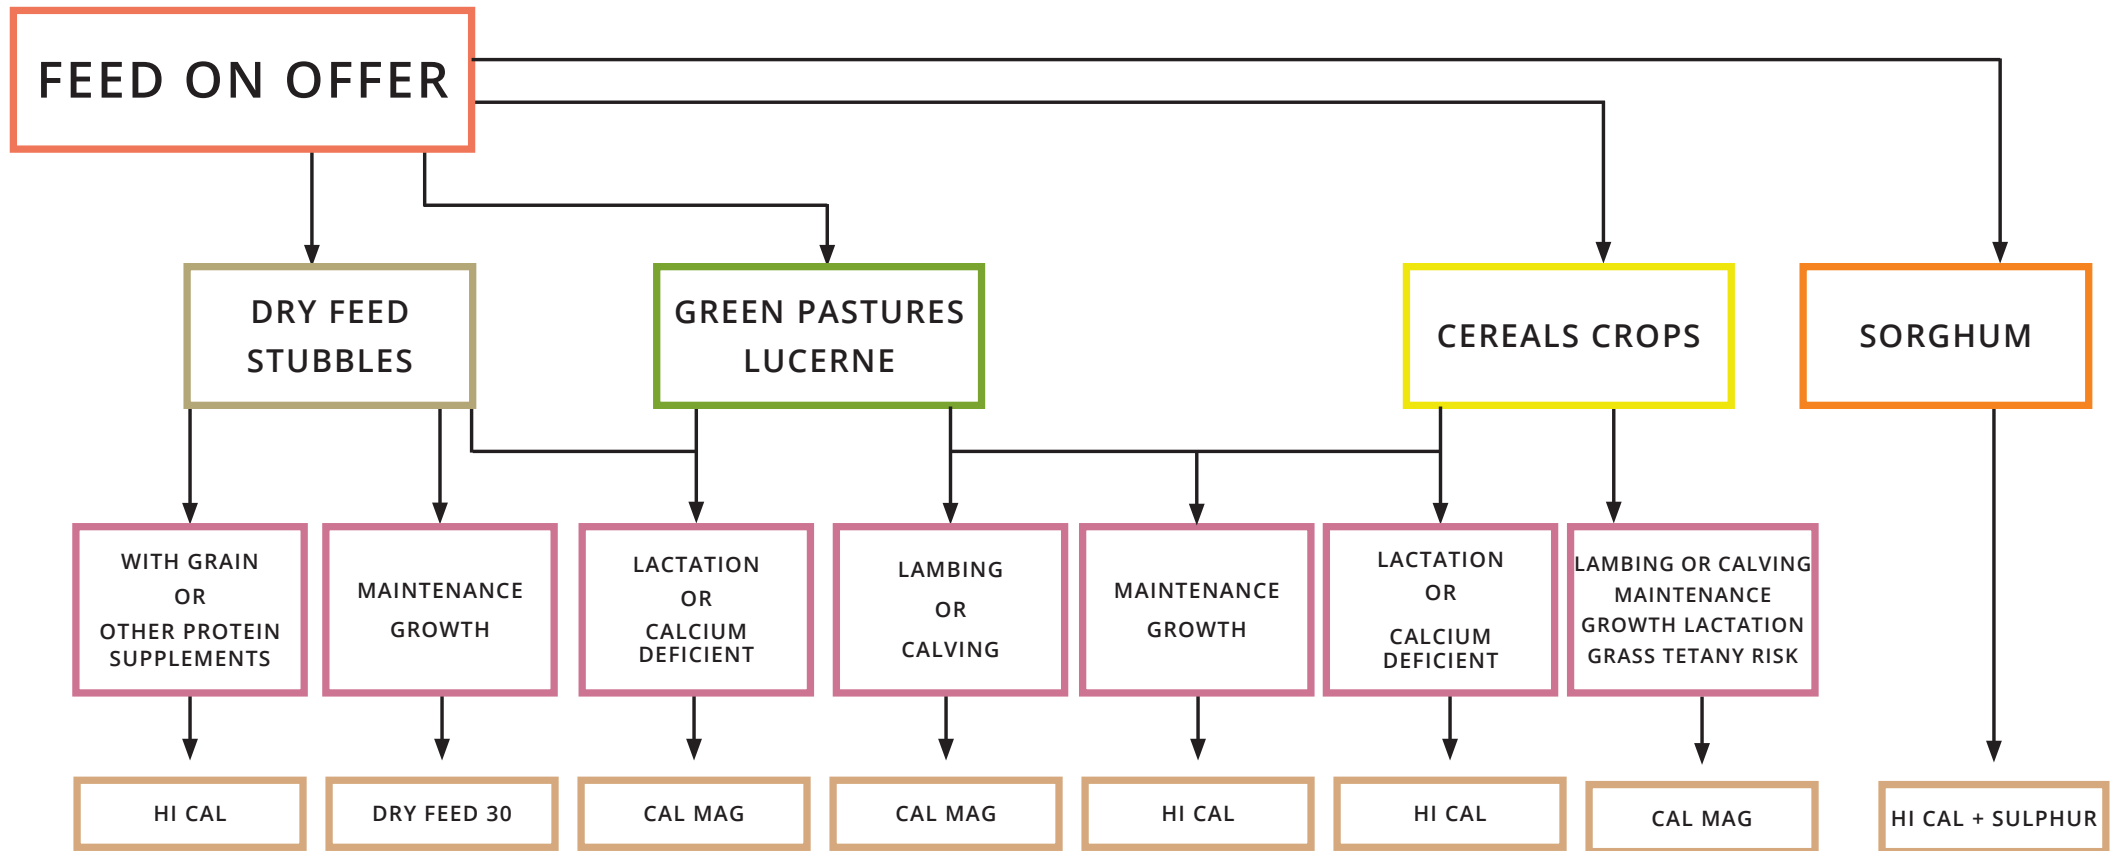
FEED ON OFFER

DRY FEED STUBBLES

GREEN PASTURES LUCERNE

CEREALS CROPS

SORGHUM

WITH GRAIN OR OTHER PROTEIN SUPPLEMENTS

MAINTENANCE GROWTH

LACTATION OR CALCIUM DEFICIENT

LAMBING OR CALVING

MAINTENANCE GROWTH

LACTATION OR CALCIUM DEFICIENT

LAMBING OR CALVING MAINTENANCE GROWTH LACTATION GRASS TETANY RISK

HI CAL

DRY FEED 30

CAL MAG

CAL MAG

HI CAL

HI CAL

CAL MAG

HI CAL + SULPHUR